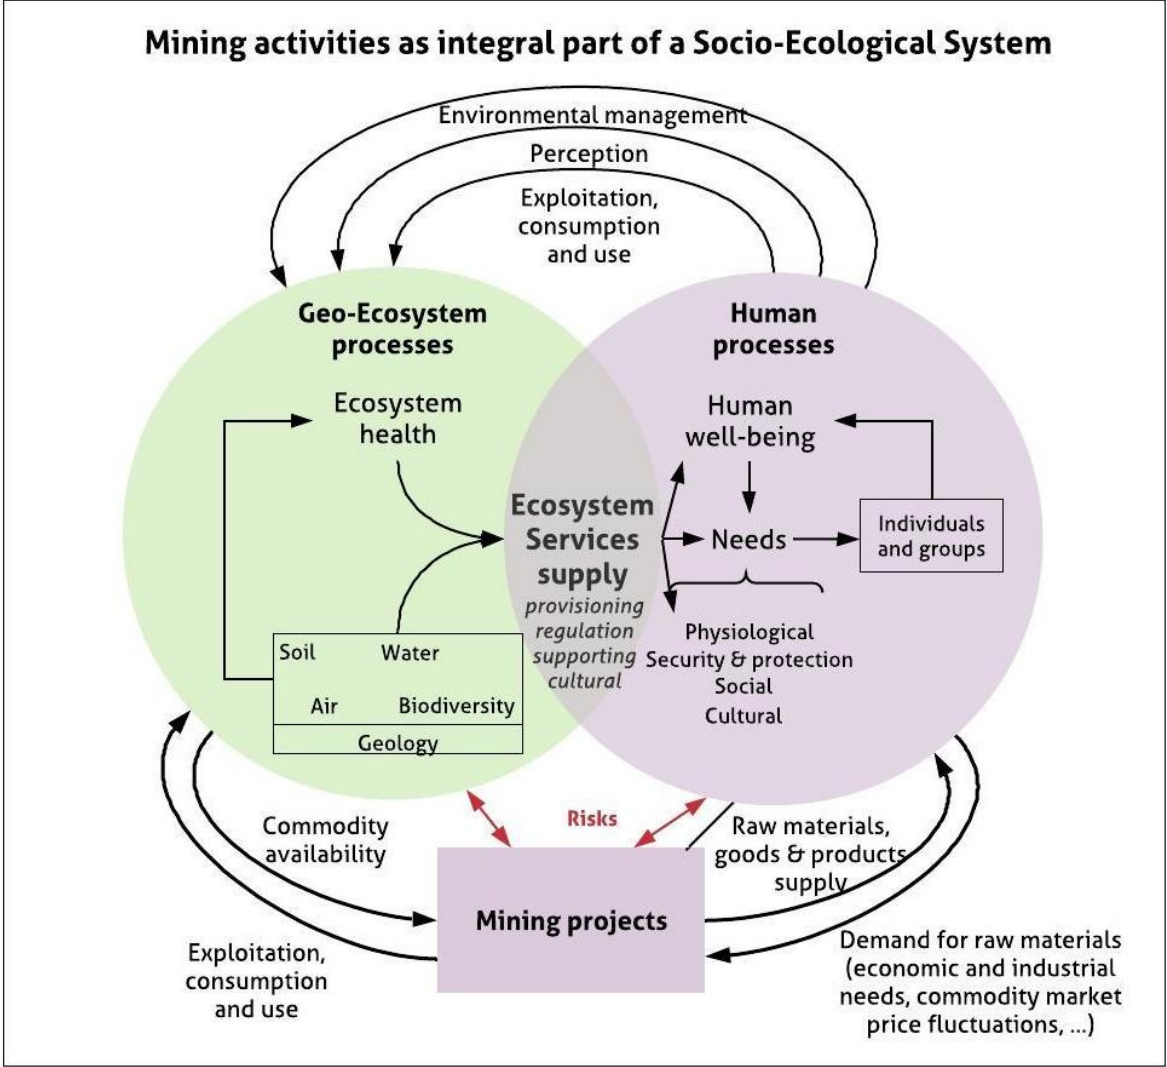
Mining activities as integral part of a Socio-Ecological System

Environmental management

Perception

Exploitation, consumption and use

Geo-Ecosystem processes

Human processes

Ecosystem health

Human well-being

Ecosystem Services supply

provisioning regulation supporting cultural

Needs

Individuals and groups

Physiological
Security & protection
Social
Cultural

| Soil | Water |
|---|---|
| Air | Biodiversity |
| Geology | |

Risks

Commodity availability

Raw materials, goods & products supply

Mining projects

Exploitation, consumption and use

Demand for raw materials (economic and industrial needs, commodity market price fluctuations, ...)